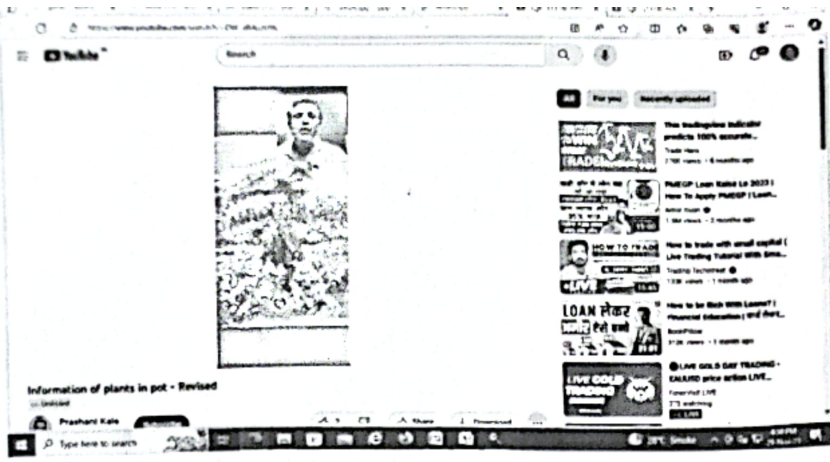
YouTube

Search

All For you Recently uploaded

This tradingview indicator predicts 100% accurate...
Trade Hero
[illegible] views • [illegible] months ago

PMEGP Loan Kaise Le 2023 | How To Apply PMEGP | Loan...
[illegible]
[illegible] views • 2 months ago

HOW TO TRADE
How to trade with small capital | Live Trading Tutorial With Sma...
Trading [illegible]
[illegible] views • 1 month ago

LOAN लेकर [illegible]
How to be Rich With Loans? | Financial Education | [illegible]
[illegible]
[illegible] views • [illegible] months ago

LIVE GOLD TRADING
LIVE GOLD DAY TRADING - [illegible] price action LIVE...
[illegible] LIVE
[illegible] watching
LIVE

Information of plants in pot - Revised
Unlisted

Prashant Kale Subscribe

Share Download

Type here to search

28°C Smoke